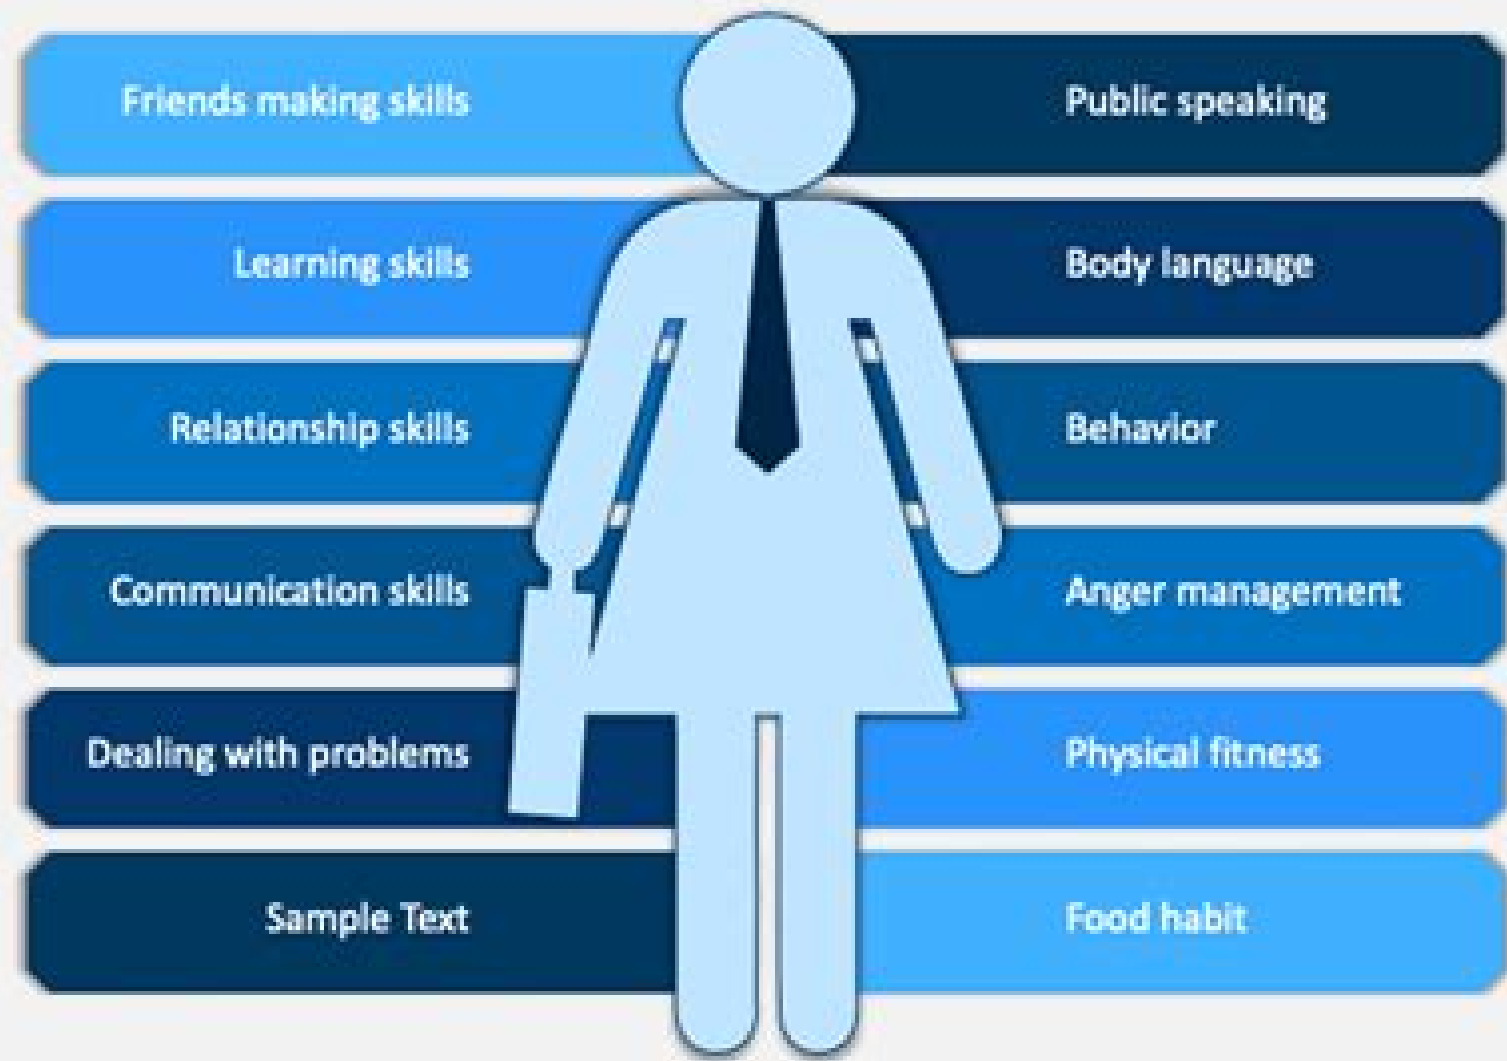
Friends making skills

Learning skills

Relationship skills

Communication skills

Dealing with problems

Sample Text

Public speaking

Body language

Behavior

Anger management

Physical fitness

Food habit